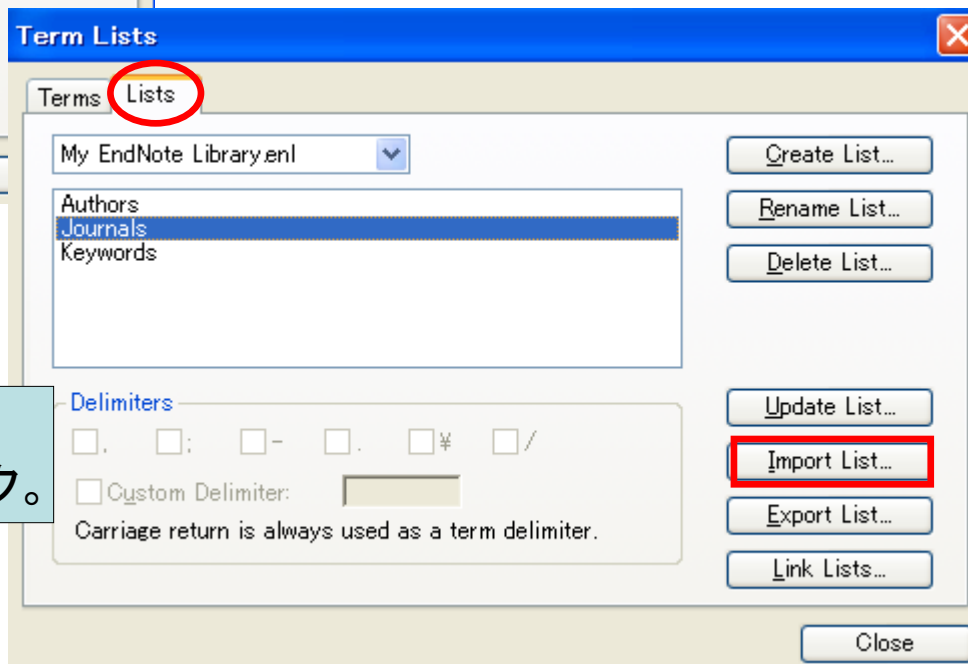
Term Lists

Terms Lists

My EndNote Library.enl

Authors
Journals
Keywords

Create List...
Rename List...
Delete List...

Delimiters
, ; - . ¥ /
Custom Delimiter:
Carriage return is always used as a term delimiter.

Update List...
Import List...
Export List...
Link Lists...

Close

ク。